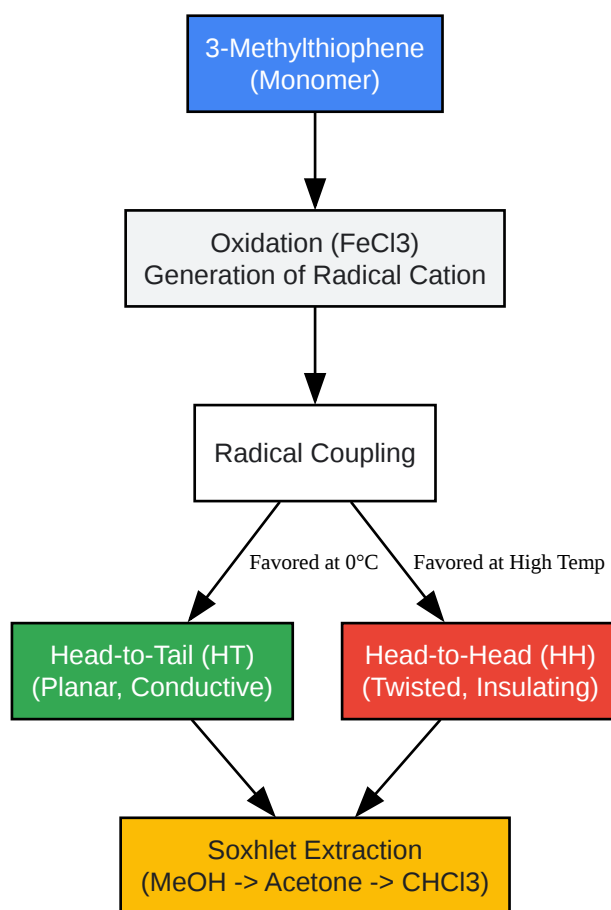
3-Methylthiophene
(Monomer)

Oxidation (FeCl3)
Generation of Radical Cation

Radical Coupling

Favored at 0°C

Favored at High Temp

Head-to-Tail (HT)
(Planar, Conductive)

Head-to-Head (HH)
(Twisted, Insulating)

Soxhlet Extraction
(MeOH -> Acetone -> CHCl3)